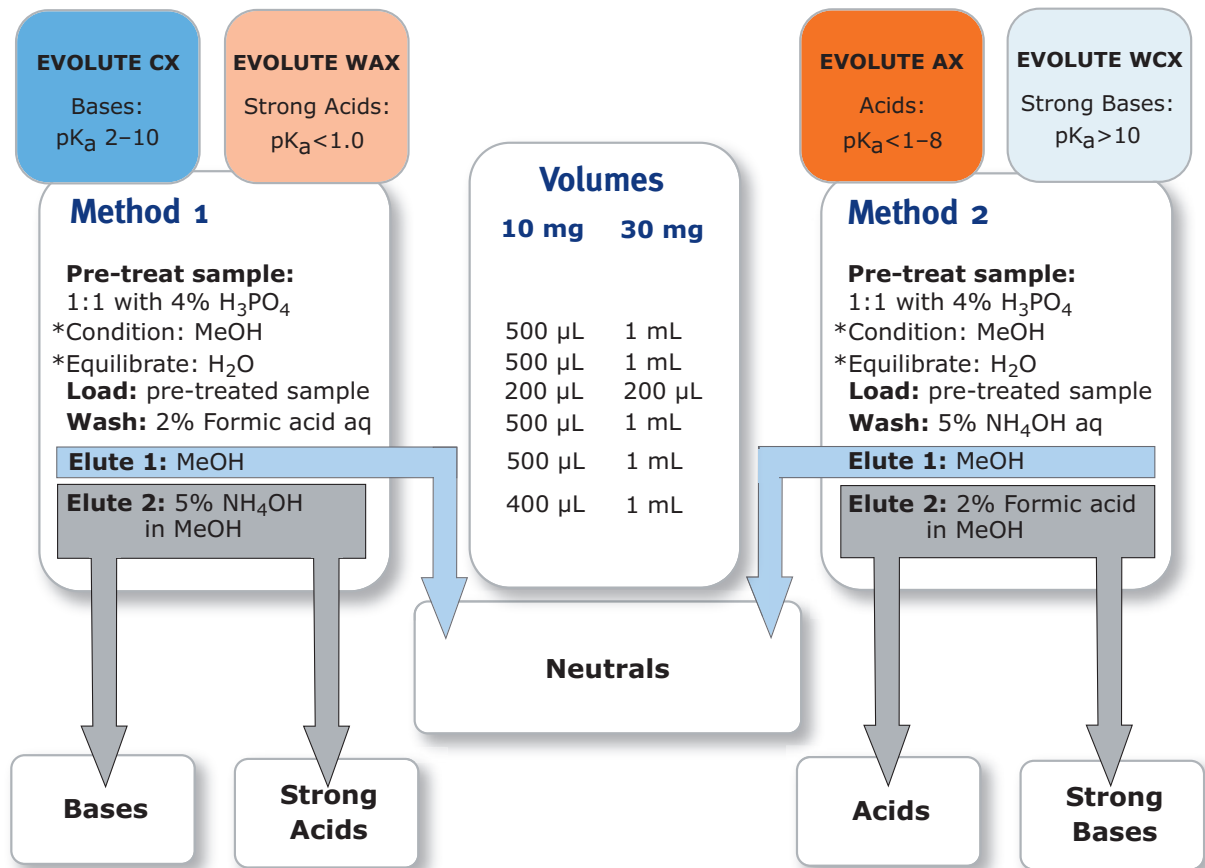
EVOLUTE CX
Bases:
$pK_a$ 2–10

EVOLUTE WAX
Strong Acids:
$pK_a$<1.0

EVOLUTE AX
Acids:
$pK_a$<1–8

EVOLUTE WCX
Strong Bases:
$pK_a$>10

Method 1

Pre-treat sample:
1:1 with 4% $H_3PO_4$
*Condition: MeOH
*Equilibrate: $H_2O$
Load: pre-treated sample
Wash: 2% Formic acid aq
Elute 1: MeOH
Elute 2: 5% $NH_4OH$ in MeOH

Volumes

| 10 mg | 30 mg |
|---|---|
| 500 µL | 1 mL |
| 500 µL | 1 mL |
| 200 µL | 200 µL |
| 500 µL | 1 mL |
| 500 µL | 1 mL |
| 400 µL | 1 mL |

Method 2

Pre-treat sample:
1:1 with 4% $H_3PO_4$
*Condition: MeOH
*Equilibrate: $H_2O$
Load: pre-treated sample
Wash: 5% $NH_4OH$ aq
Elute 1: MeOH
Elute 2: 2% Formic acid in MeOH

Neutrals

Bases

Strong Acids

Acids

Strong Bases